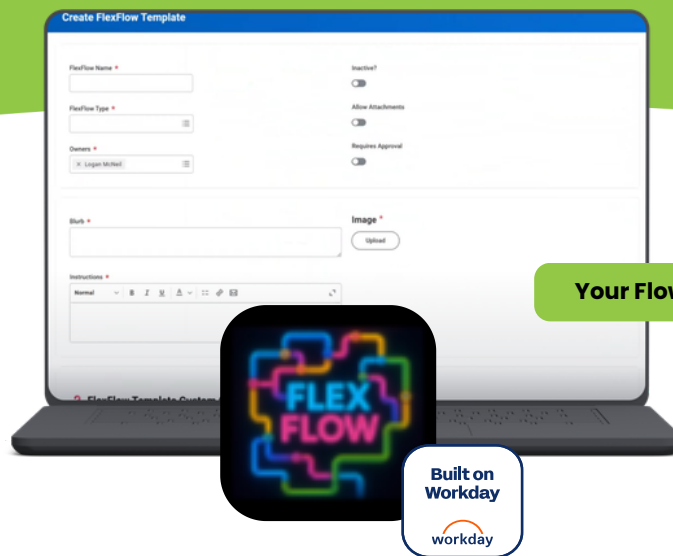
Create FlexFlow Template

FlexFlow Name *

Inactive?

FlexFlow Type *

Allow Attachments

Owners *

× Logan McNeil

Requires Approval

Blurb *

Image *

Upload

Instructions *

Normal B I U A

FlexFlow Template Custom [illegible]

Your Flo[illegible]

FLEX FLOW

Built on Workday

workday